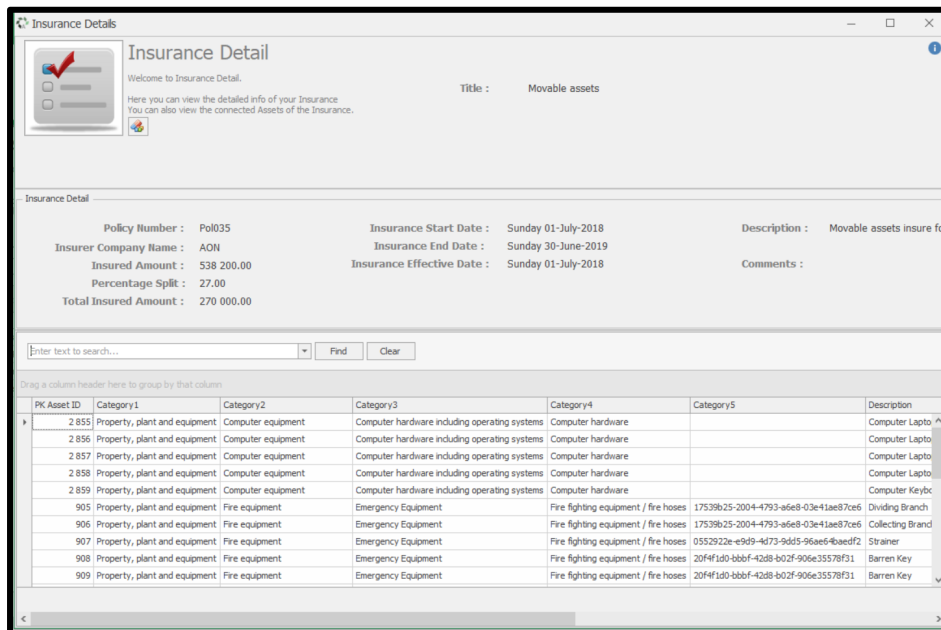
Insurance Details

Insurance Detail

Welcome to Insurance Detail.

Here you can view the detailed info of your Insurance
You can also view the connected Assets of the Insurance.

Title : Movable assets

Insurance Detail

Policy Number : Pol035
Insurer Company Name : AON
Insured Amount : 538 200.00
Percentage Split : 27.00
Total Insured Amount : 270 000.00

Insurance Start Date : Sunday 01-July-2018
Insurance End Date : Sunday 30-June-2019
Insurance Effective Date : Sunday 01-July-2018

Description : Movable assets insure f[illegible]
Comments :

Enter text to search... Find Clear

Drag a column header here to group by that column

| PK Asset ID | Category1 | Category2 | Category3 | Category4 | Category5 | Description |
|---|---|---|---|---|---|---|
| 2 855 | Property, plant and equipment | Computer equipment | Computer hardware including operating systems | Computer hardware | | Computer Lapto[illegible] |
| 2 856 | Property, plant and equipment | Computer equipment | Computer hardware including operating systems | Computer hardware | | Computer Lapto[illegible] |
| 2 857 | Property, plant and equipment | Computer equipment | Computer hardware including operating systems | Computer hardware | | Computer Lapto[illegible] |
| 2 858 | Property, plant and equipment | Computer equipment | Computer hardware including operating systems | Computer hardware | | Computer Lapto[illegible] |
| 2 859 | Property, plant and equipment | Computer equipment | Computer hardware including operating systems | Computer hardware | | Computer Keybo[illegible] |
| 905 | Property, plant and equipment | Fire equipment | Emergency Equipment | Fire fighting equipment / fire hoses | 17539b25-2004-4793-a6e8-03e41ae87ce6 | Dividing Branch |
| 906 | Property, plant and equipment | Fire equipment | Emergency Equipment | Fire fighting equipment / fire hoses | 17539b25-2004-4793-a6e8-03e41ae87ce6 | Collecting Branc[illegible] |
| 907 | Property, plant and equipment | Fire equipment | Emergency Equipment | Fire fighting equipment / fire hoses | 0552922e-e9d9-4d73-9dd5-96ae64baedf2 | Strainer |
| 908 | Property, plant and equipment | Fire equipment | Emergency Equipment | Fire fighting equipment / fire hoses | 20f4f1d0-bbbf-42d8-b02f-906e35578f31 | Barren Key |
| 909 | Property, plant and equipment | Fire equipment | Emergency Equipment | Fire fighting equipment / fire hoses | 20f4f1d0-bbbf-42d8-b02f-906e35578f31 | Barren Key |